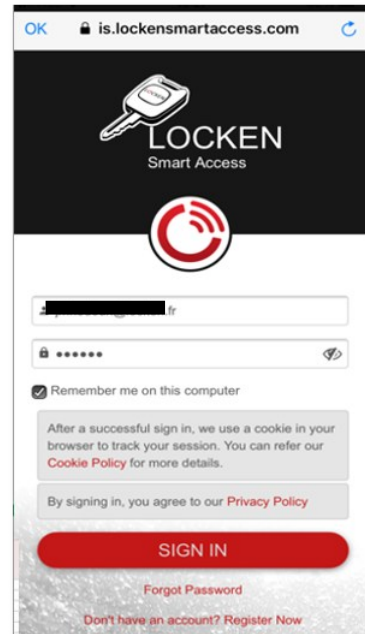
OK is.lockensmartaccess.com

LOCKEN
Smart Access

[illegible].fr

••••••

Remember me on this computer

After a successful sign in, we use a cookie in your browser to track your session. You can refer our Cookie Policy for more details.

By signing in, you agree to our Privacy Policy

SIGN IN

Forgot Password

Don't have an account? Register Now